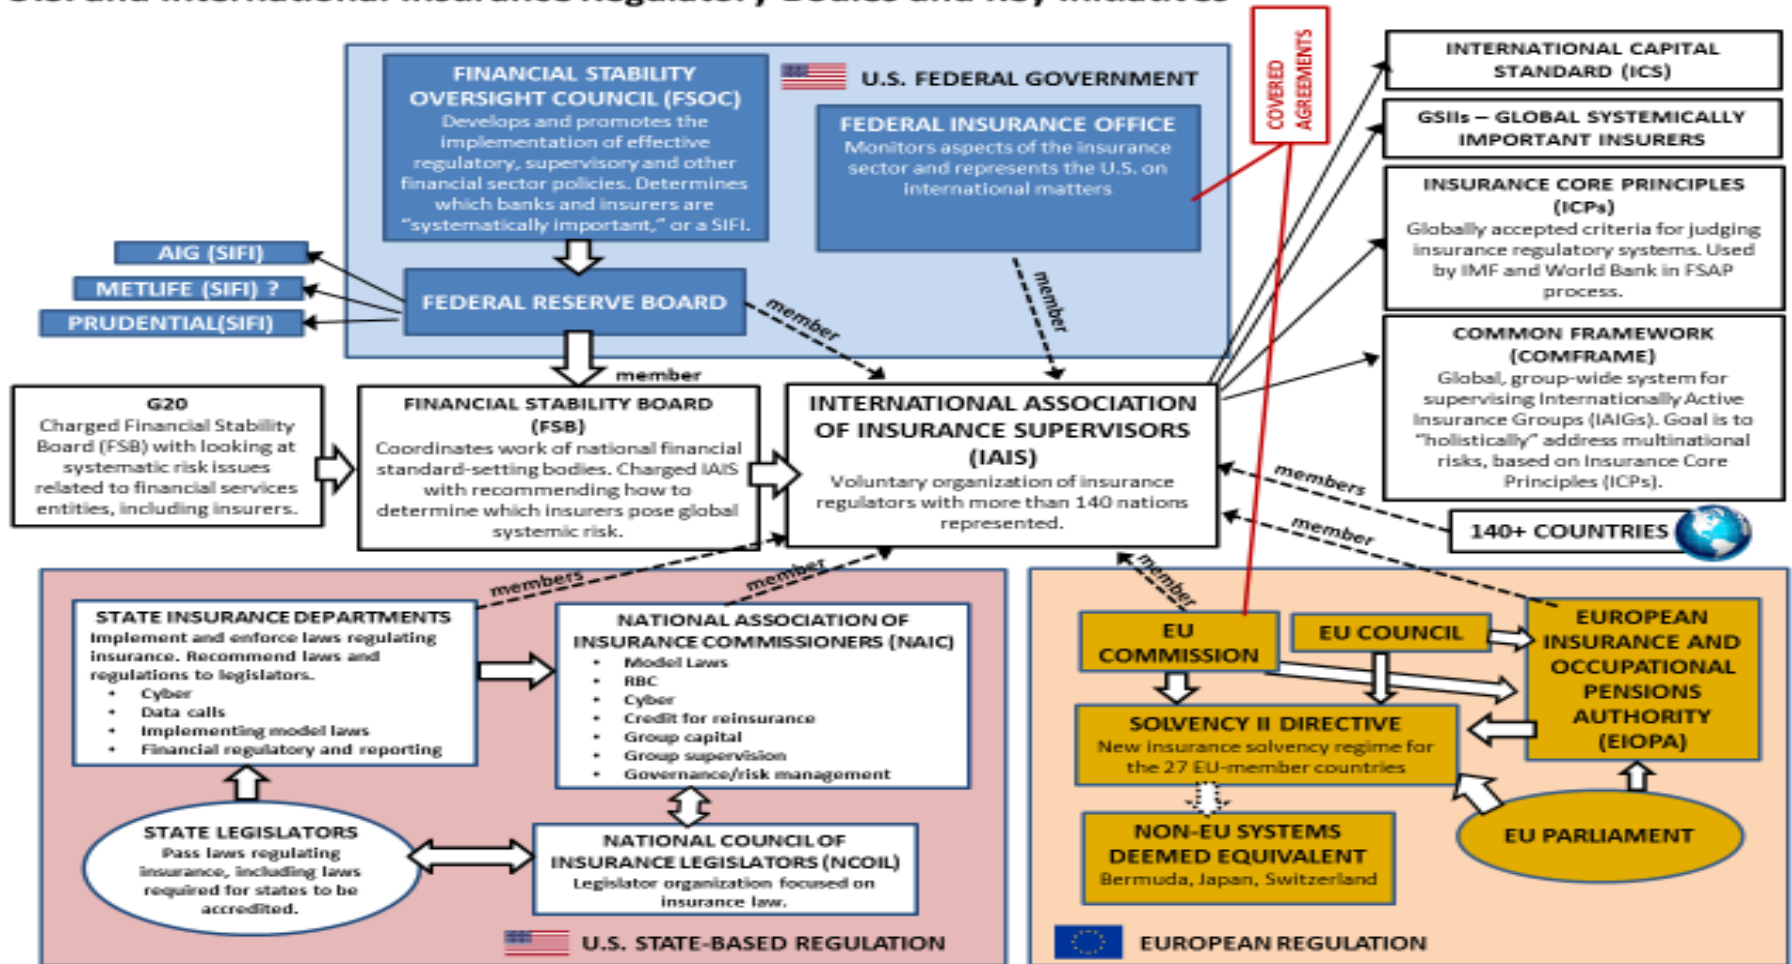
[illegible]

U.S. FEDERAL GOVERNMENT

FINANCIAL STABILITY OVERSIGHT COUNCIL (FSOC)
Develops and promotes the implementation of effective regulatory, supervisory and other financial sector policies. Determines which banks and insurers are "systematically important," or a SIFI.

FEDERAL INSURANCE OFFICE
Monitors aspects of the insurance sector and represents the U.S. on international matters

COVERED AGREEMENTS

AIG (SIFI)
METLIFE (SIFI) ?
PRUDENTIAL(SIFI)

FEDERAL RESERVE BOARD

member

member

member

INTERNATIONAL CAPITAL STANDARD (ICS)

GSIIs – GLOBAL SYSTEMICALLY IMPORTANT INSURERS

INSURANCE CORE PRINCIPLES (ICPs)
Globally accepted criteria for judging insurance regulatory systems. Used by IMF and World Bank in FSAP process.

COMMON FRAMEWORK (COMFRAME)
Global, group-wide system for supervising Internationally Active Insurance Groups (IAIGs). Goal is to "holistically" address multinational risks, based on Insurance Core Principles (ICPs).

G20
Charged Financial Stability Board (FSB) with looking at systematic risk issues related to financial services entities, including insurers.

FINANCIAL STABILITY BOARD (FSB)
Coordinates work of national financial standard-setting bodies. Charged IAIS with recommending how to determine which insurers pose global systemic risk.

INTERNATIONAL ASSOCIATION OF INSURANCE SUPERVISORS (IAIS)
Voluntary organization of insurance regulators with more than 140 nations represented.

members

140+ COUNTRIES

member

members

member

member

STATE INSURANCE DEPARTMENTS
Implement and enforce laws regulating insurance. Recommend laws and regulations to legislators.
• Cyber
• Data calls
• Implementing model laws
• Financial regulatory and reporting

NATIONAL ASSOCIATION OF INSURANCE COMMISSIONERS (NAIC)
• Model Laws
• RBC
• Cyber
• Credit for reinsurance
• Group capital
• Group supervision
• Governance/risk management

STATE LEGISLATORS
Pass laws regulating insurance, including laws required for states to be accredited.

NATIONAL COUNCIL OF INSURANCE LEGISLATORS (NCOIL)
Legislator organization focused on insurance law.

U.S. STATE-BASED REGULATION

EU COMMISSION

EU COUNCIL

EUROPEAN INSURANCE AND OCCUPATIONAL PENSIONS AUTHORITY (EIOPA)

SOLVENCY II DIRECTIVE
New insurance solvency regime for the 27 EU-member countries

NON-EU SYSTEMS DEEMED EQUIVALENT
Bermuda, Japan, Switzerland

EU PARLIAMENT

EUROPEAN REGULATION